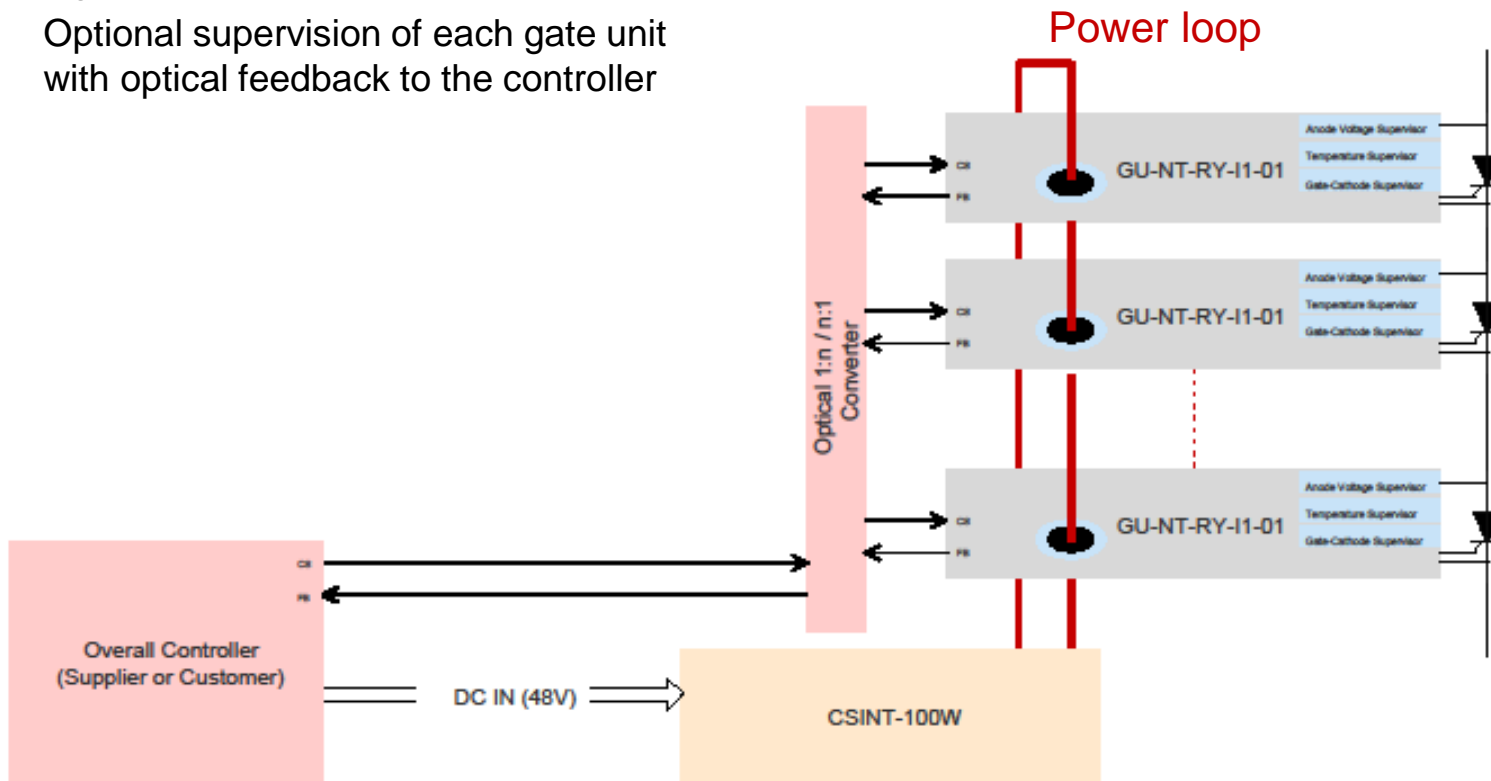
Optional supervision of each gate unit with optical feedback to the controller

Power loop

CII
FB
GU-NT-RY-I1-01
Anode Voltage Supervisor
Temperature Supervisor
Gate-Cathode Supervisor

CII
FB
GU-NT-RY-I1-01
Anode Voltage Supervisor
Temperature Supervisor
Gate-Cathode Supervisor

CII
FB
GU-NT-RY-I1-01
Anode Voltage Supervisor
Temperature Supervisor
Gate-Cathode Supervisor

Optical 1:n / n:1 Converter

CII
FB
Overall Controller (Supplier or Customer)

DC IN (48V)

CSINT-100W